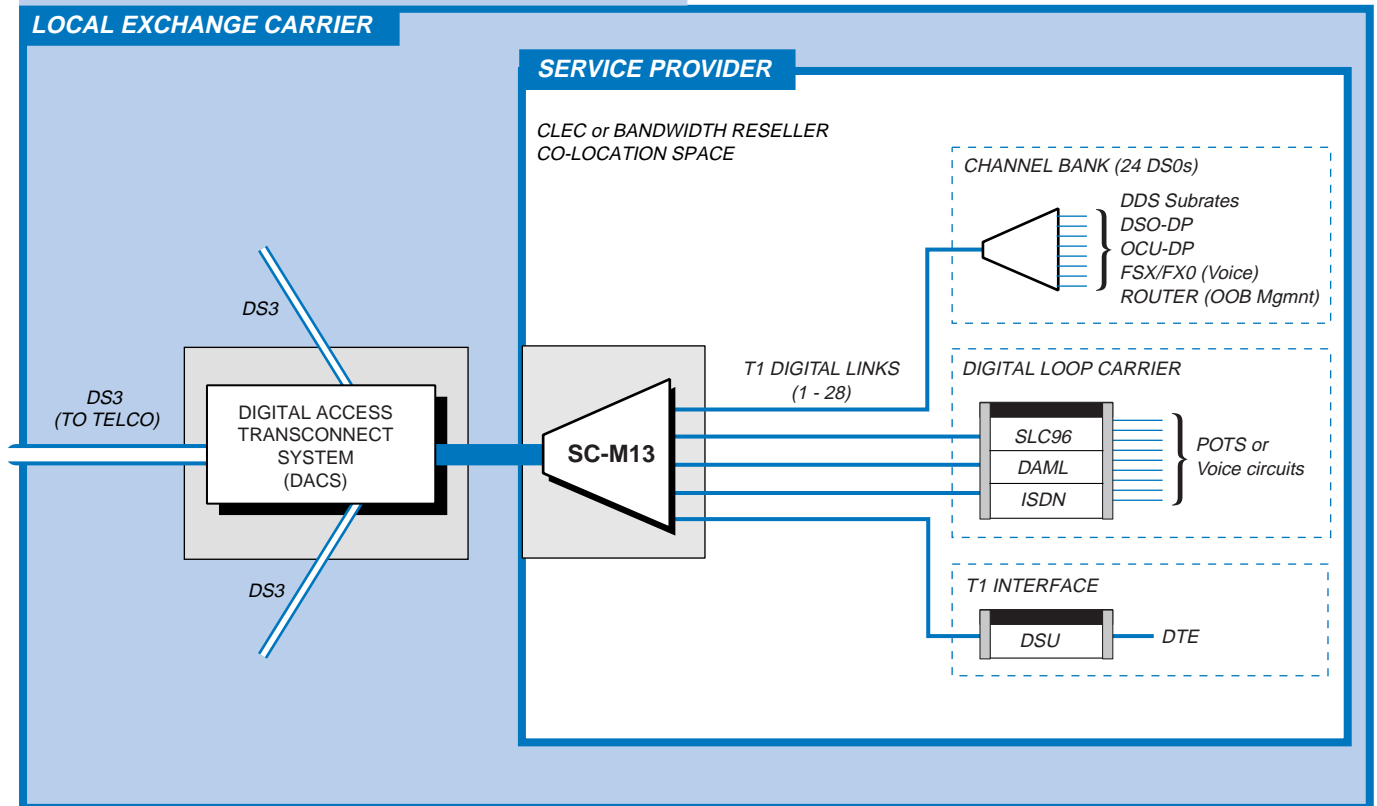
LOCAL EXCHANGE CARRIER

SERVICE PROVIDER

CLEC or BANDWIDTH RESELLER
CO-LOCATION SPACE

CHANNEL BANK (24 DS0s)

DDS Subrates
DSO-DP
OCU-DP
FSX/FX0 (Voice)
ROUTER (OOB Mgmnt)

DS3

DS3
(TO TELCO)

DIGITAL ACCESS
TRANSCONNECT
SYSTEM
(DACS)

SC-M13

T1 DIGITAL LINKS
(1 - 28)

DIGITAL LOOP CARRIER

SLC96
DAML
ISDN

POTS or
Voice circuits

DS3

T1 INTERFACE

DSU

DTE